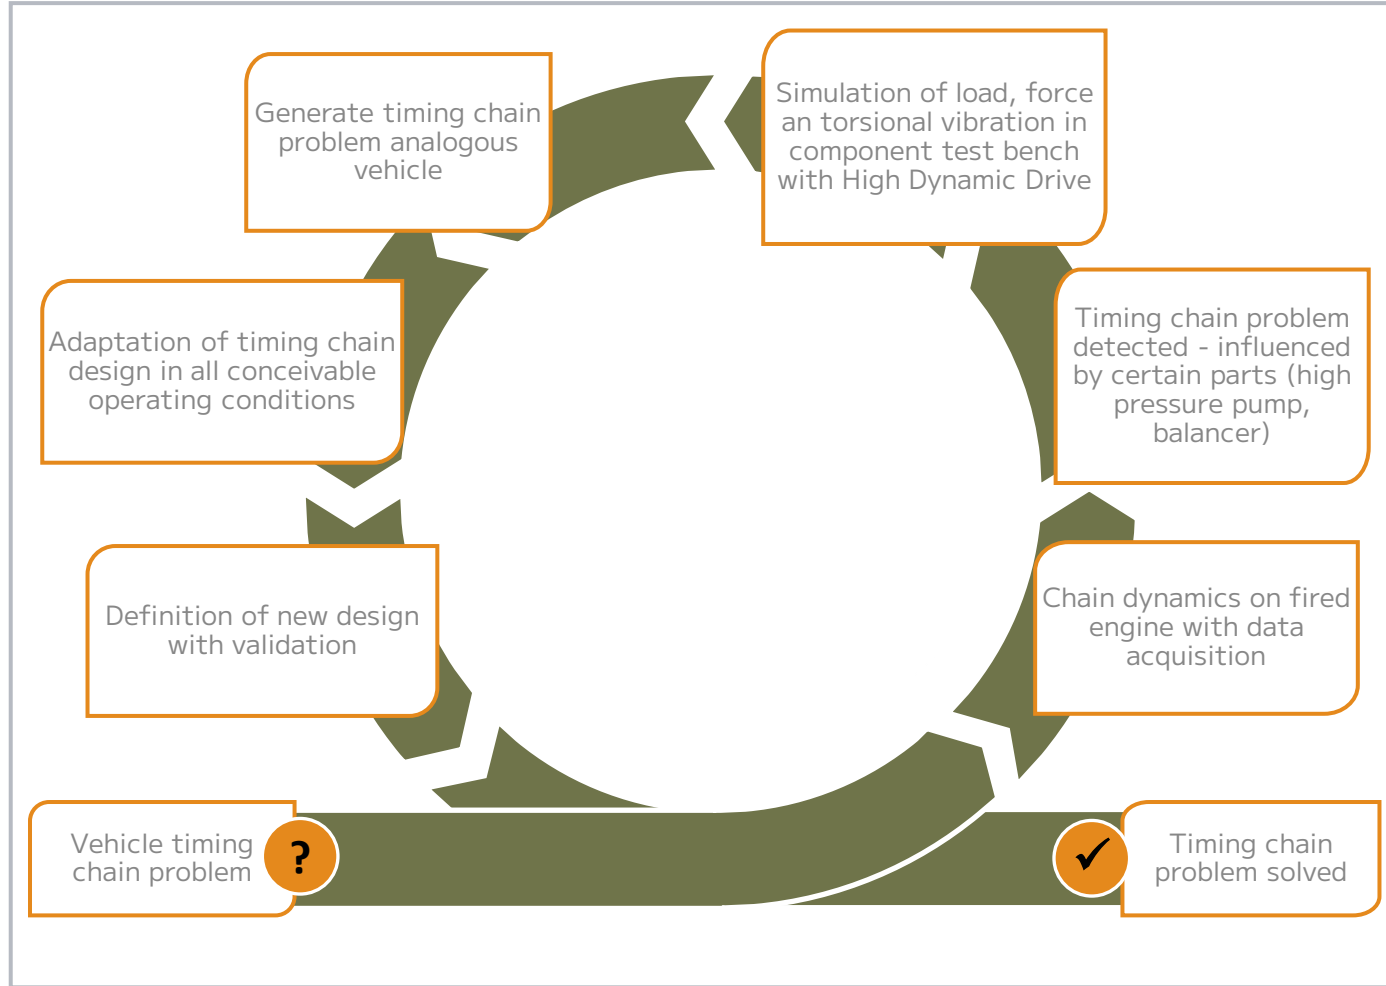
Generate timing chain problem analogous vehicle

Simulation of load, force an torsional vibration in component test bench with High Dynamic Drive

Adaptation of timing chain design in all conceivable operating conditions

Timing chain problem detected - influenced by certain parts (high pressure pump, balancer)

Definition of new design with validation

Chain dynamics on fired engine with data acquisition

Vehicle timing chain problem

?

✓

Timing chain problem solved